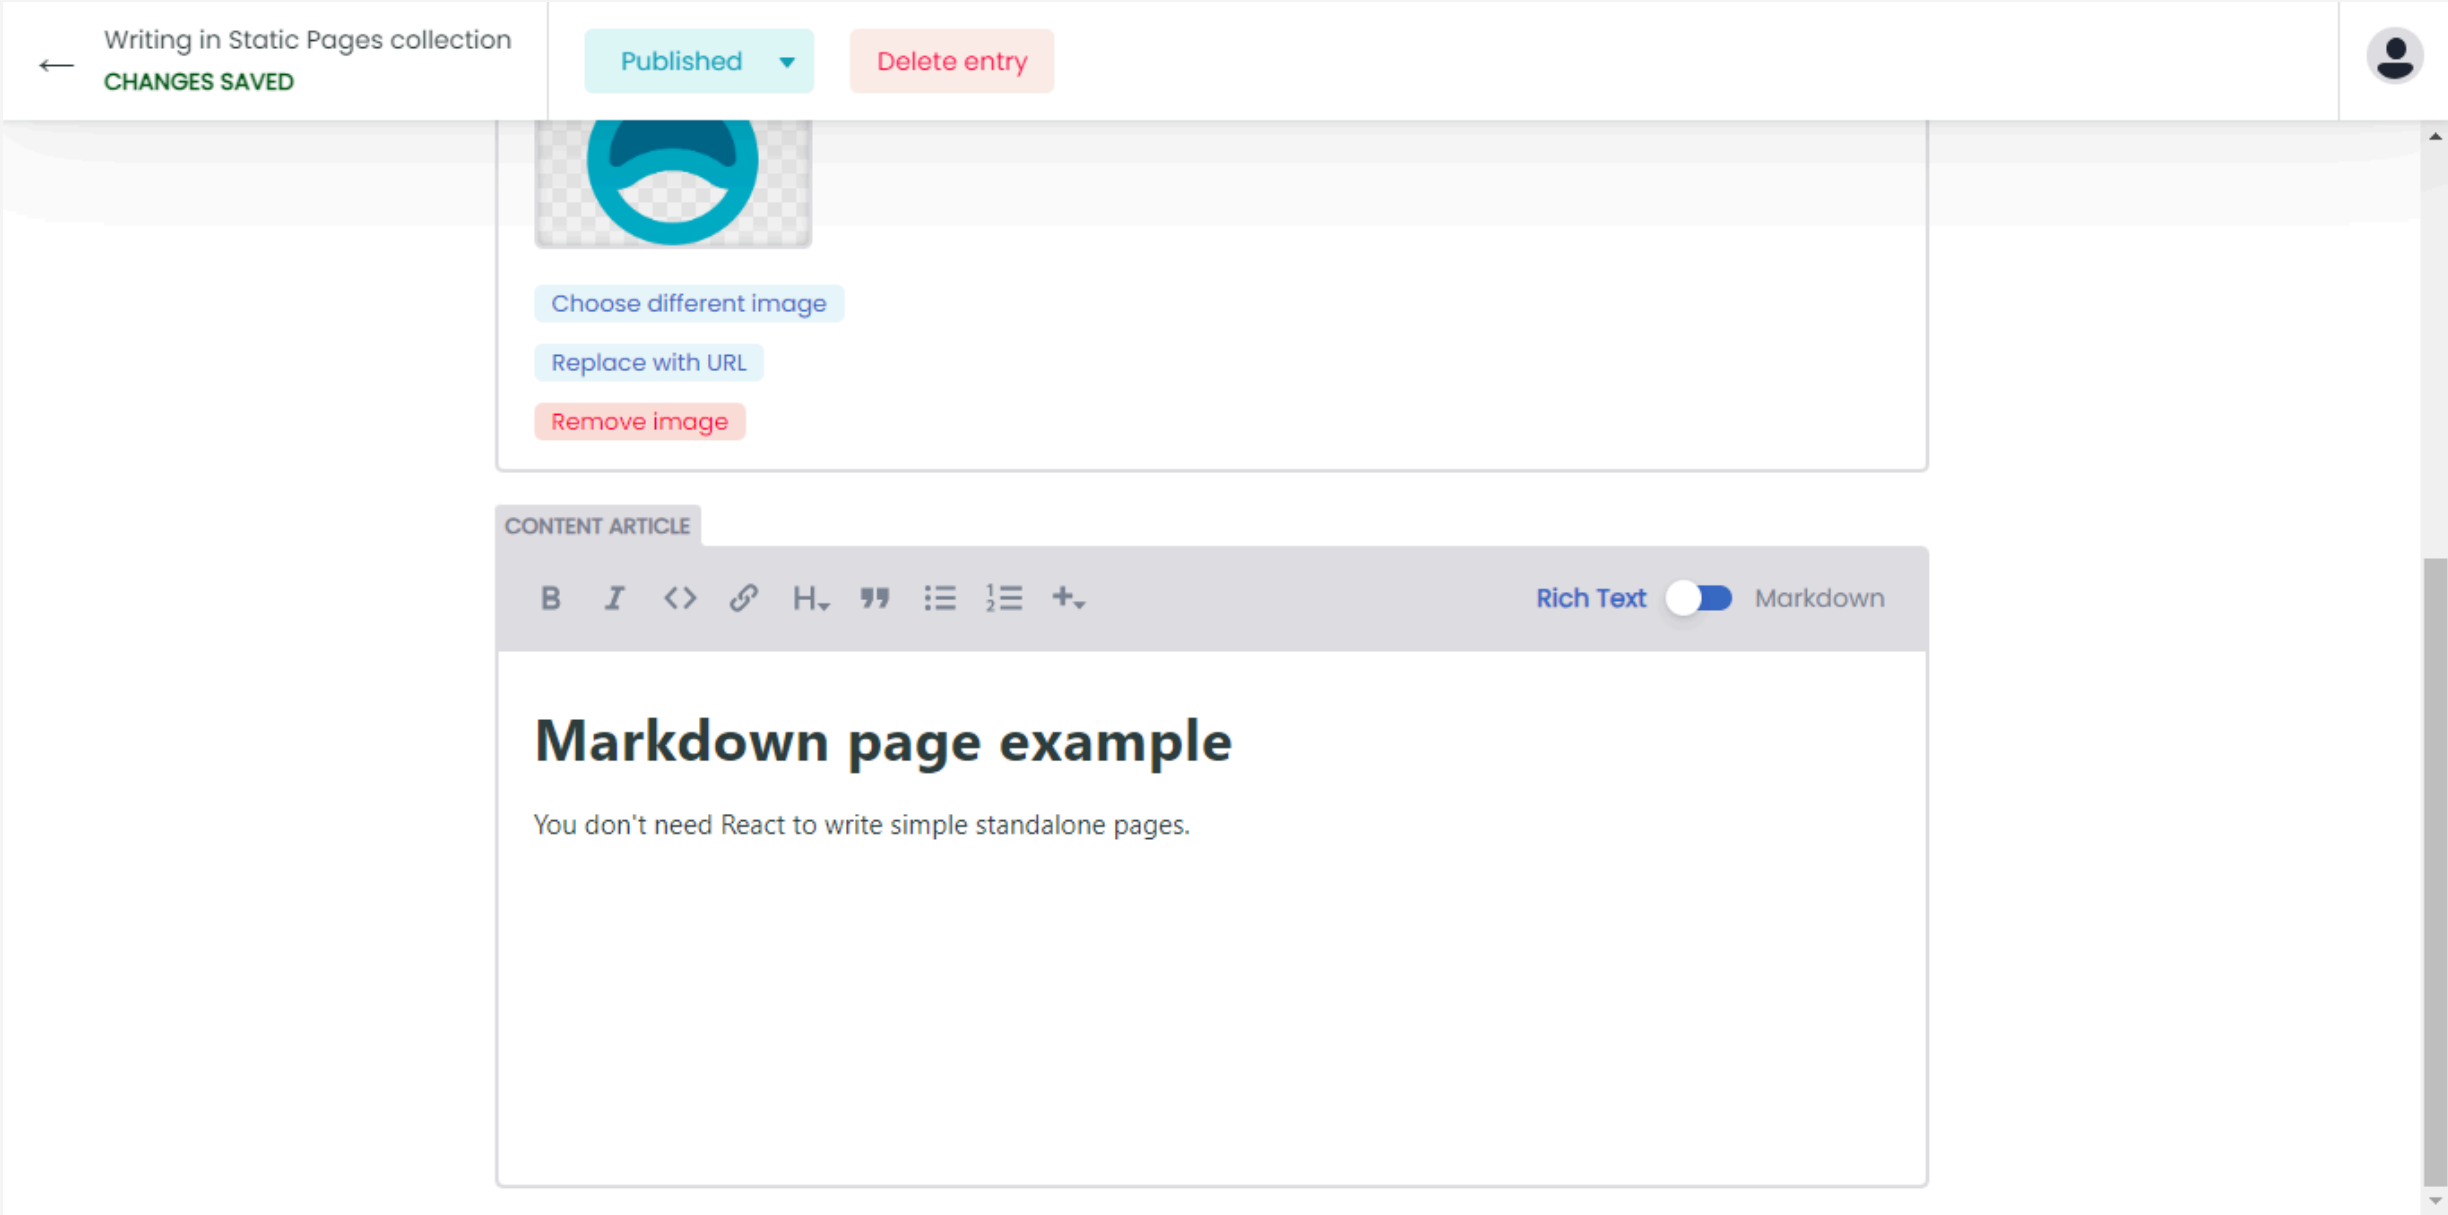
← Writing in Static Pages collection
CHANGES SAVED

Published

Delete entry

Choose different image

Replace with URL

Remove image

CONTENT ARTICLE

B I <> H 99

Rich Text Markdown

Markdown page example

You don't need React to write simple standalone pages.